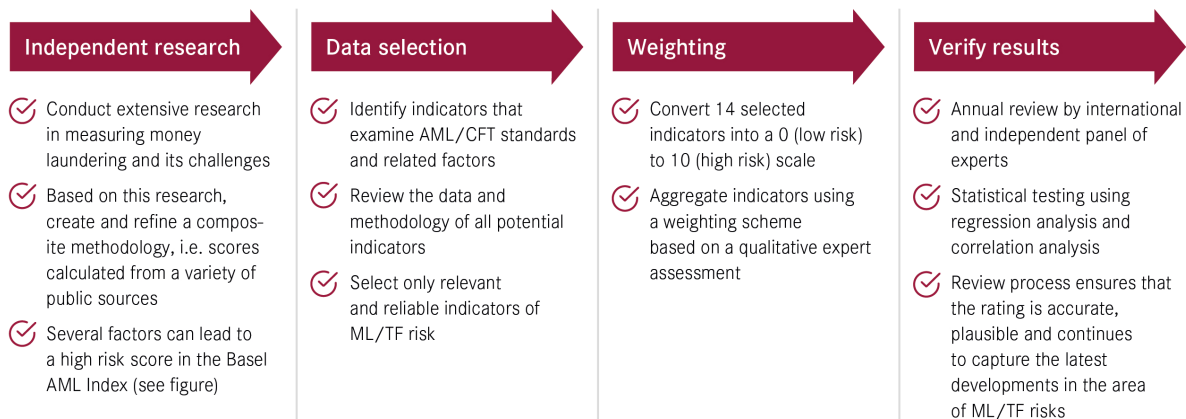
Independent research

Conduct extensive research in measuring money laundering and its challenges

Based on this research, create and refine a composite methodology, i.e. scores calculated from a variety of public sources

Several factors can lead to a high risk score in the Basel AML Index (see figure)

Data selection

Identify indicators that examine AML/CFT standards and related factors

Review the data and methodology of all potential indicators

Select only relevant and reliable indicators of ML/TF risk

Weighting

Convert 14 selected indicators into a 0 (low risk) to 10 (high risk) scale

Aggregate indicators using a weighting scheme based on a qualitative expert assessment

Verify results

Annual review by international and independent panel of experts

Statistical testing using regression analysis and correlation analysis

Review process ensures that the rating is accurate, plausible and continues to capture the latest developments in the area of ML/TF risks